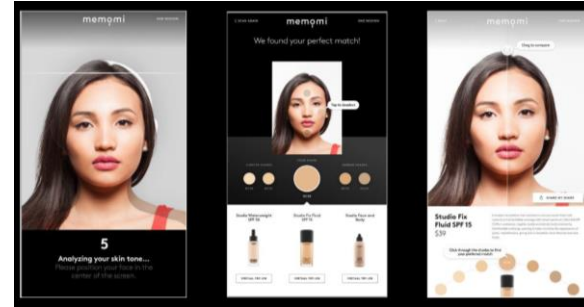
memomi

5

Analyzing your skin tone...

Please position your face in the center of the screen.

memomi

We found your perfect match!

Tap to Analyze

Studio Fix Fluid SPF 15

memomi

Drag to compare

Studio Fix Fluid SPF 15

$39